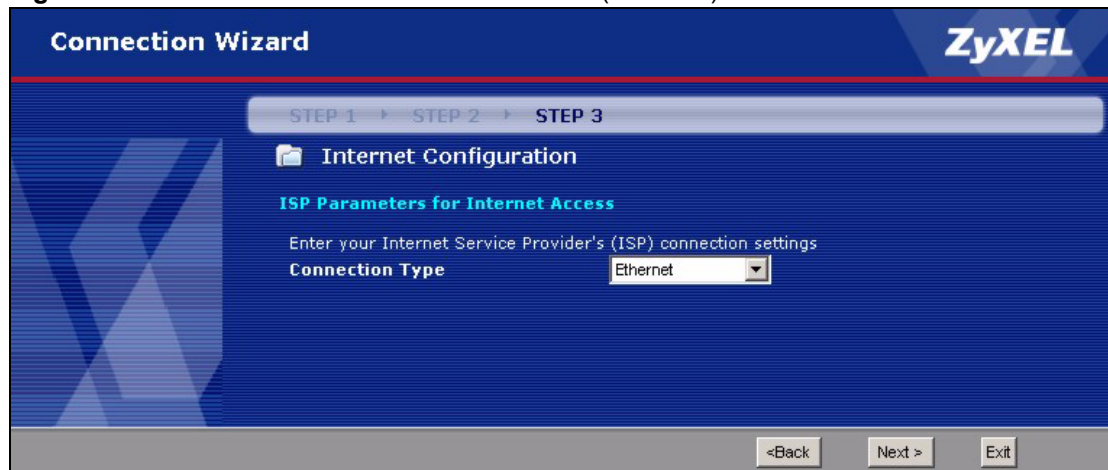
Connection Wizard

ZyXEL

STEP 1 STEP 2 STEP 3

Internet Configuration

ISP Parameters for Internet Access

Enter your Internet Service Provider's (ISP) connection settings

Connection Type Ethernet

<Back Next > Exit